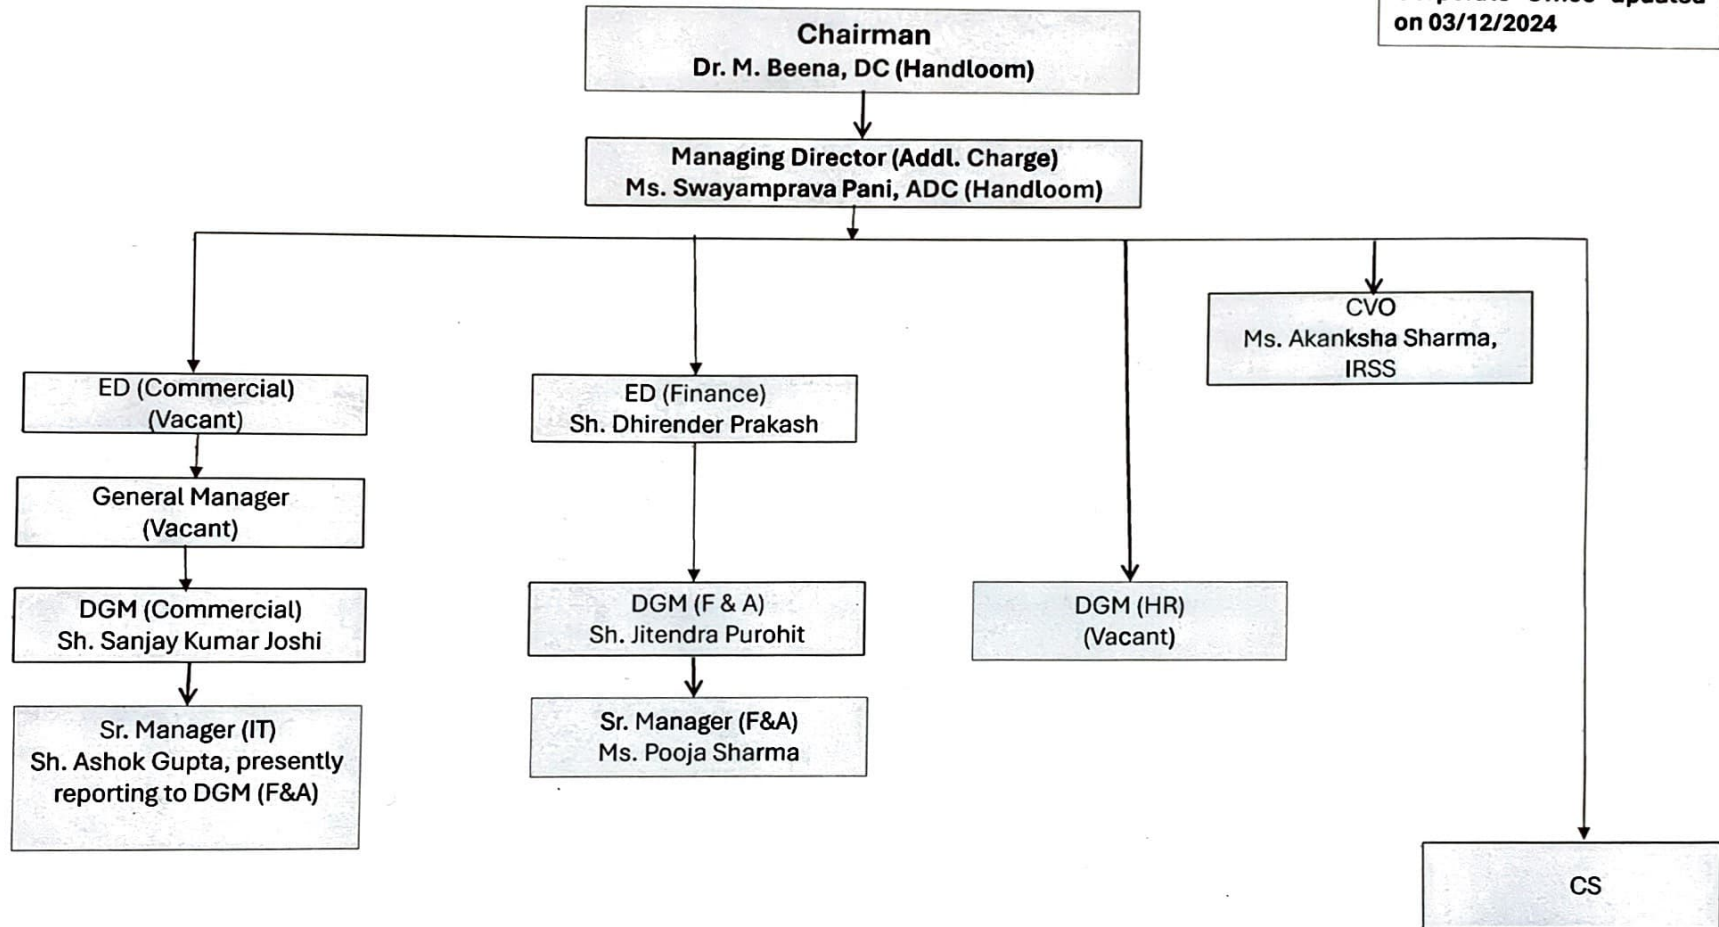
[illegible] on 03/12/2024

Chairman
Dr. M. Beena, DC (Handloom)

Managing Director (Addl. Charge)
Ms. Swayamprava Pani, ADC (Handloom)

ED (Commercial)
(Vacant)

General Manager
(Vacant)

DGM (Commercial)
Sh. Sanjay Kumar Joshi

Sr. Manager (IT)
Sh. Ashok Gupta, presently reporting to DGM (F&A)

ED (Finance)
Sh. Dhirender Prakash

DGM (F & A)
Sh. Jitendra Purohit

Sr. Manager (F&A)
Ms. Pooja Sharma

DGM (HR)
(Vacant)

CVO
Ms. Akanksha Sharma, IRSS

CS